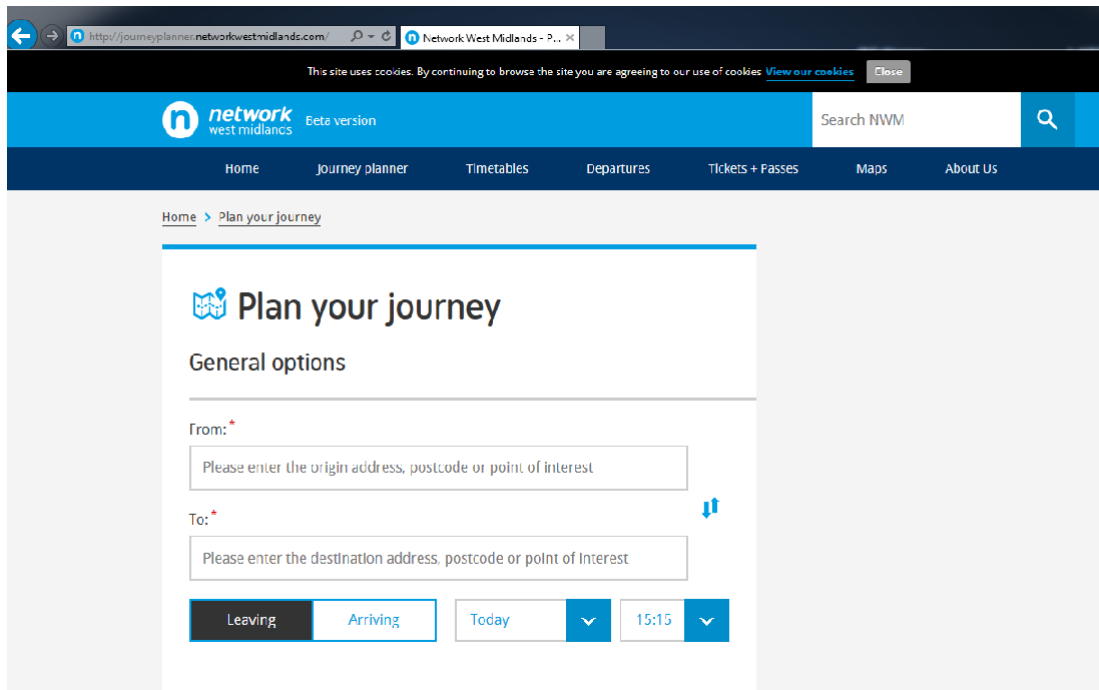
http://journeyplanner.networkwestmidlands.com/

Network West Midlands - P...

This site uses cookies. By continuing to browse the site you are agreeing to our use of cookies View our cookies Close

network west midlands Beta version

Search NWM

Home Journey planner Timetables Departures Tickets + Passes Maps About Us

Home > Plan your journey

Plan your journey

General options

From:*

Please enter the origin address, postcode or point of interest

To:*

Please enter the destination address, postcode or point of Interest

Leaving Arriving Today 15:15